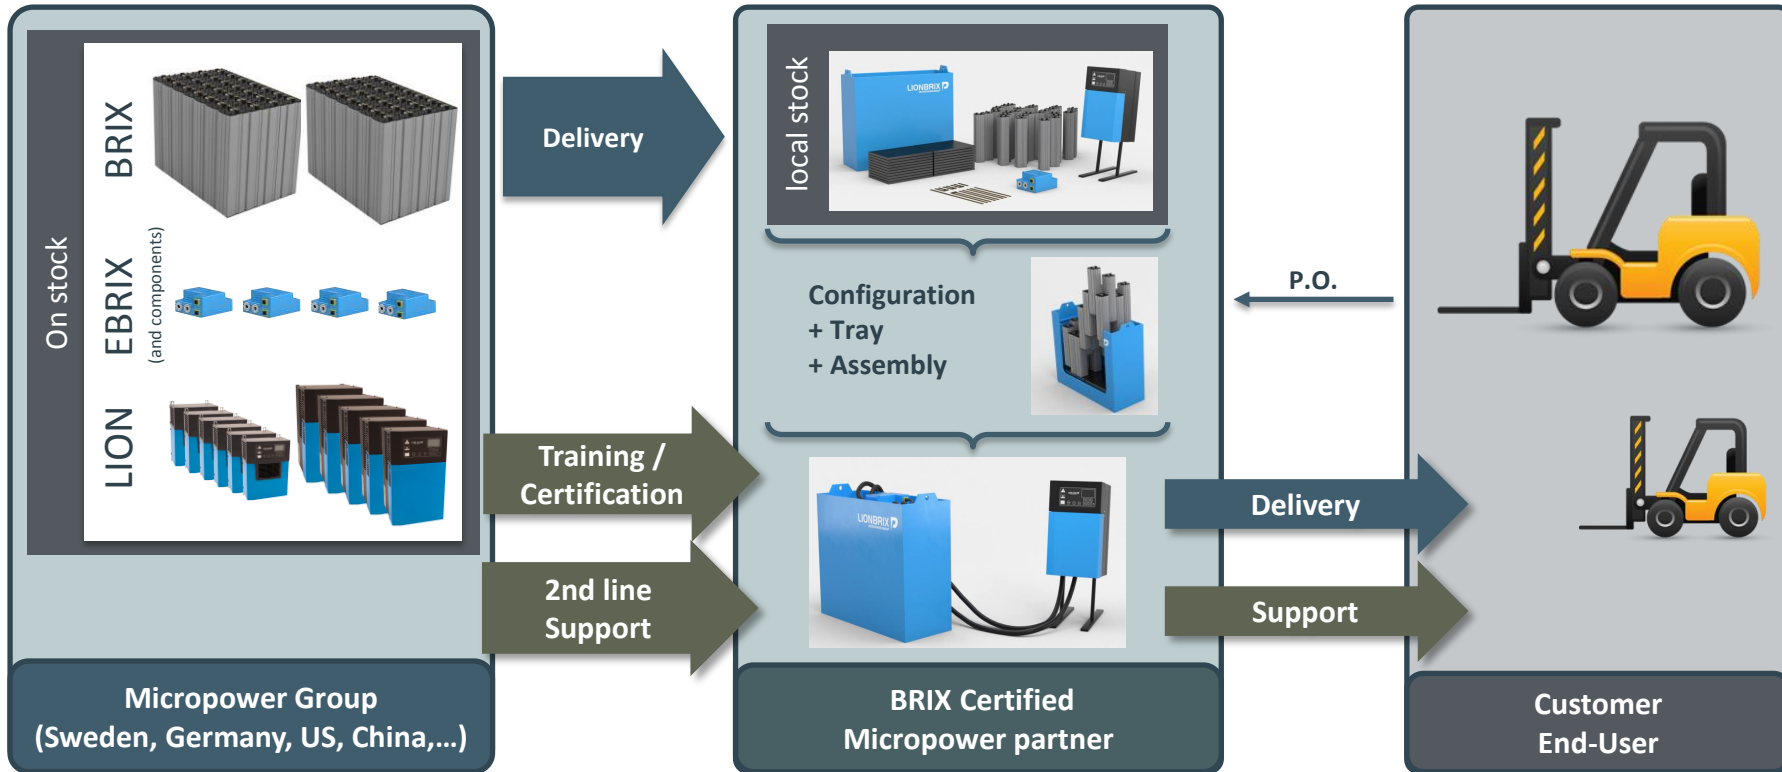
On stock

BRIX

EBRIX (and components)

LION

Delivery

local stock

Configuration
+ Tray
+ Assembly

P.O.

Training / Certification

2nd line Support

Delivery

Support

Micropower Group
(Sweden, Germany, US, China,…)

BRIX Certified
Micropower partner

Customer
End-User